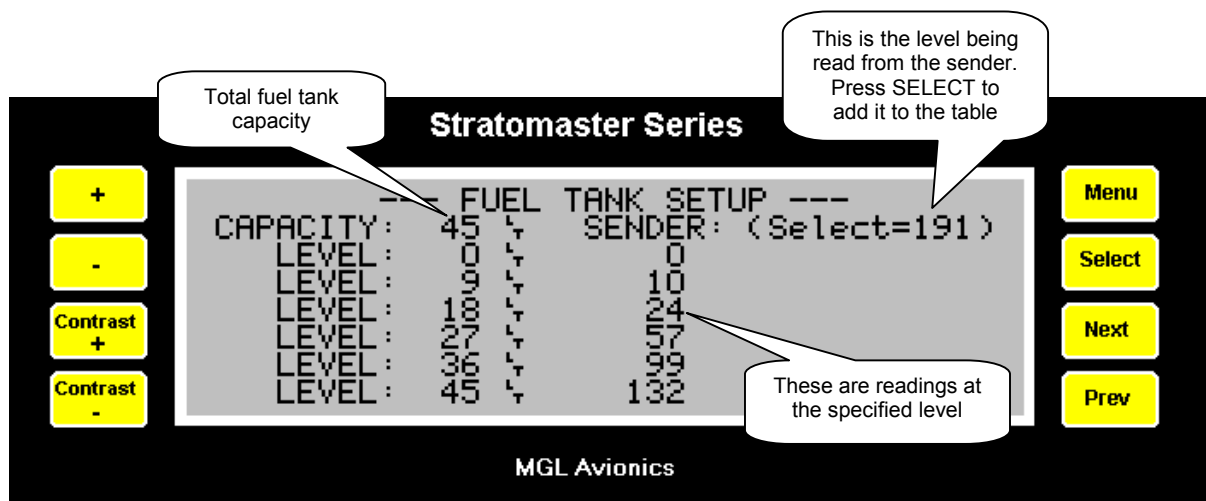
This is the level being read from the sender. Press SELECT to add it to the table

Total fuel tank capacity

Stratomaster Series

+

-

Contrast +

Contrast -

--- FUEL TANK SETUP ---
CAPACITY: 45 ᒪ SENDER: (Select=191)
LEVEL: 0 ᒪ 0
LEVEL: 9 ᒪ 10
LEVEL: 18 ᒪ 24
LEVEL: 27 ᒪ 57
LEVEL: 36 ᒪ 99
LEVEL: 45 ᒪ 132

These are readings at the specified level

Menu

Select

Next

Prev

MGL Avionics